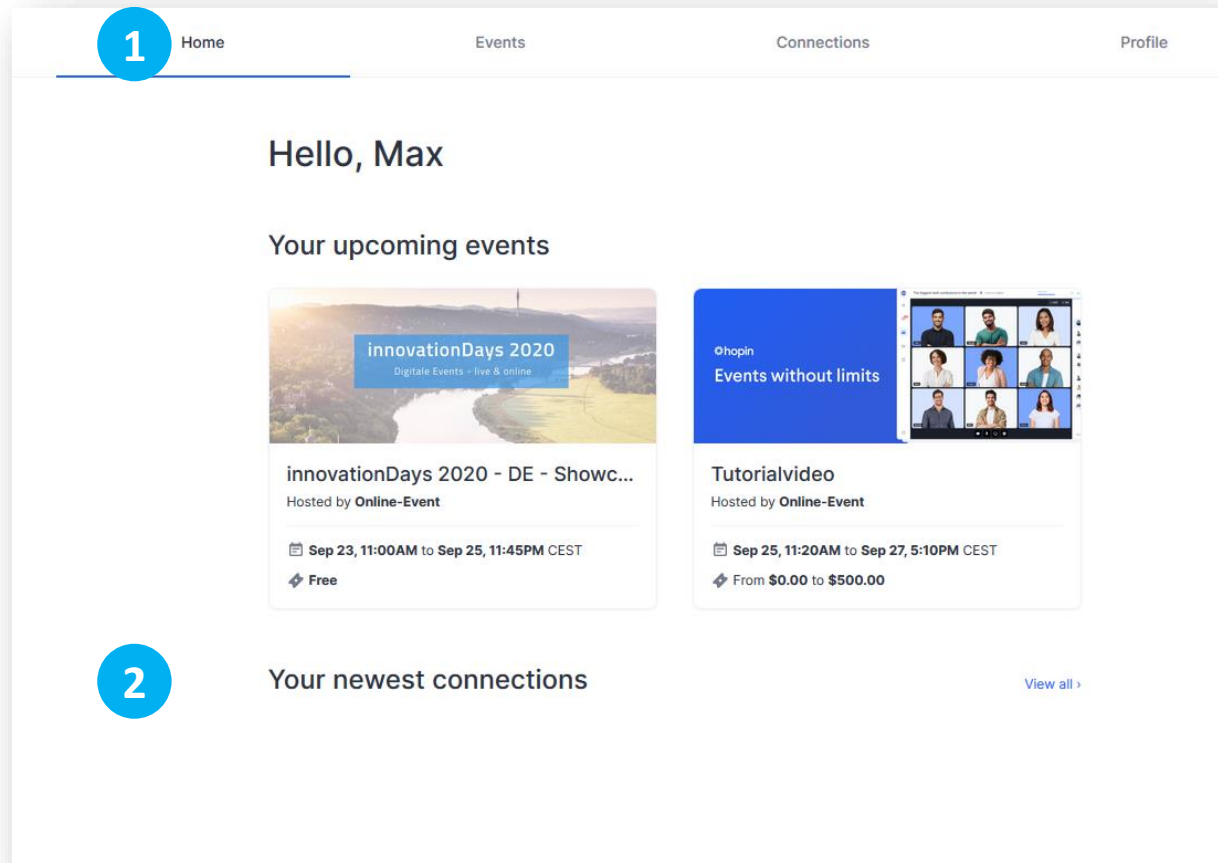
1 Home Events Connections Profile

Hello, Max

Your upcoming events

innovationDays 2020
Digitale Events - live & online

innovationDays 2020 - DE - Showc...
Hosted by **Online-Event**

Sep 23, 11:00AM to Sep 25, 11:45PM CEST
Free

hopin
Events without limits

Tutorialvideo
Hosted by **Online-Event**

Sep 25, 11:20AM to Sep 27, 5:10PM CEST
From $0.00 to $500.00

2 Your newest connections

View all ›